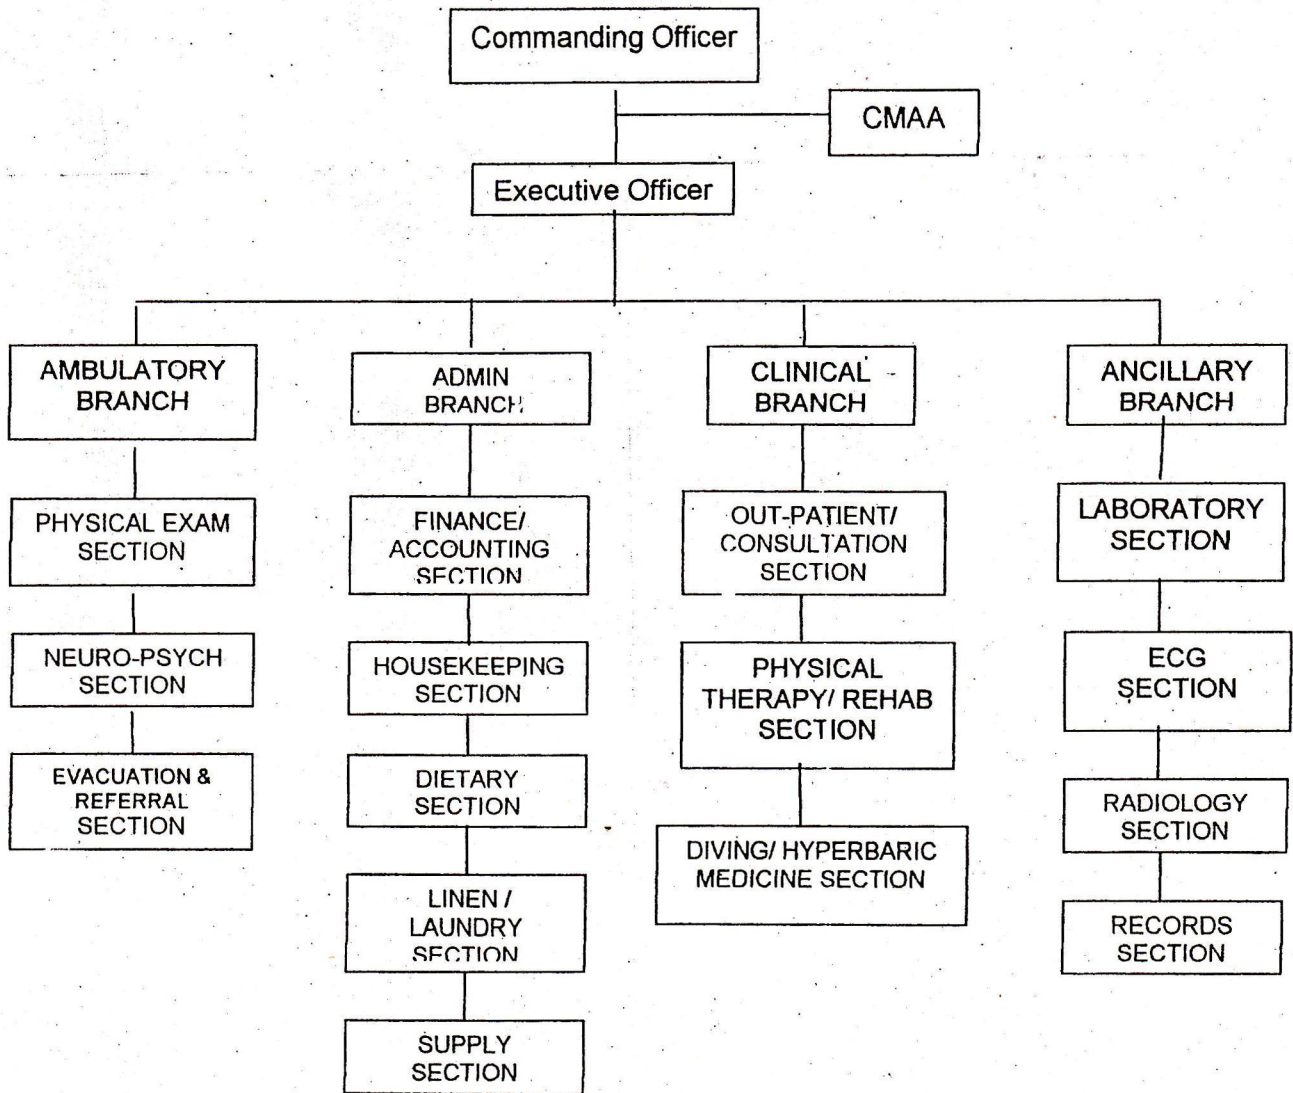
Commanding Officer

CMAA

Executive Officer

AMBULATORY BRANCH

PHYSICAL EXAM SECTION

NEURO-PSYCH SECTION

EVACUATION & REFERRAL SECTION

ADMIN BRANCH

FINANCE/ ACCOUNTING SECTION

HOUSEKEEPING SECTION

DIETARY SECTION

LINEN / LAUNDRY SECTION

SUPPLY SECTION

CLINICAL BRANCH

OUT-PATIENT/ CONSULTATION SECTION

PHYSICAL THERAPY/ REHAB SECTION

DIVING/ HYPERBARIC MEDICINE SECTION

ANCILLARY BRANCH

LABORATORY SECTION

ECG SECTION

RADIOLOGY SECTION

RECORDS SECTION